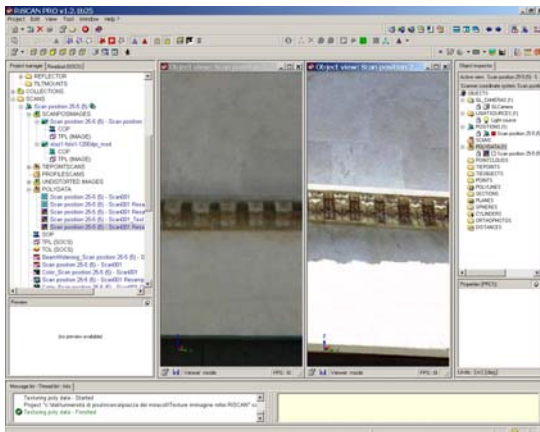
RiSCAN PRO v1.2.0b25

Project Edit View Tool Window Help

Project manager | Readout (SOCS)

REFLECTOR
TILTMOUNTS
COLLECTIONS
SCANS
Scan position 25-5 (5)
SCANPOSIMAGES
Scan position 25-5 (5) - Scan position
COP
TPL (IMAGE)
COP
TPL (IMAGE)
TIEPOINTSCANS
PROFILESCANS
UNDISTORTED IMAGES
POLYDATA
Scan position 25-5 (5) - Scan001
Scan position 25-5 (5) - Scan001 Resa
Scan position 25-5 (5) - Scan001 Resa
Scan position 25-5 (5) - Scan001 Text
Scan position 25-5 (5) - Scan001 Resa
SOP
TPL (SOCS)
TOL (SOCS)
Scan position 25-5 (5) - Scan001
Color_Scan position 25-5 (5) - Scan001
Scan position 25-5 (5) - Scan001 Resamp

Preview

(no preview available)

Object view: Scan position

Object view: Scan position 2

Viewer mode

FPS:

Viewer mode

FPS:

Object inspector

Active view: Scan position 25-5 (5) - S
Scanner coordinate system: Scan position
OBJECTS
SL_CAMERAS (1)
SLCamera
LIGHTSOURCES (1)
Light source
POSITIONS (1)
Scan position 25-5 (5)
SCANS
POLYDATA (1)
Scan position 25-5
POINTCLOUDS
TIEPOINTS
TIEOBJECTS
POINTS
POLYLINES
SECTIONS
PLANES
SPHERES
CYLINDERS
ORTHOPHOTOS
DISTANCES

Properties (PRCS)

Units: [m] [deg]

Message list | Thread list | Info

Texturing poly data - Started
Project "c:\Mallrumenti\di posizionecsipazza dei miracoli\Texture immagine rollei RISCAN" ...
Texturing poly data - Finished